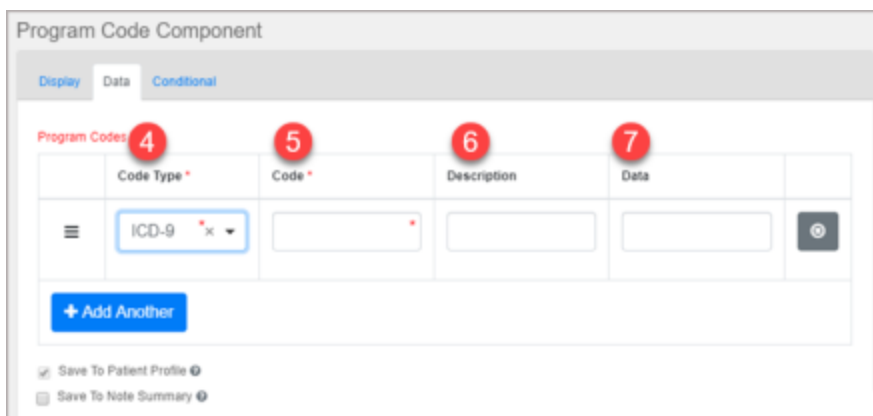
Program Code Component

Display Data Conditional

Program Codes

4 5 6 7

| | Code Type * | Code * | Description | Data | |
|---|---|---|---|---|---|
| ≡ | ICD-9 × | | | | |

+ Add Another

Save To Patient Profile

Save To Note Summary